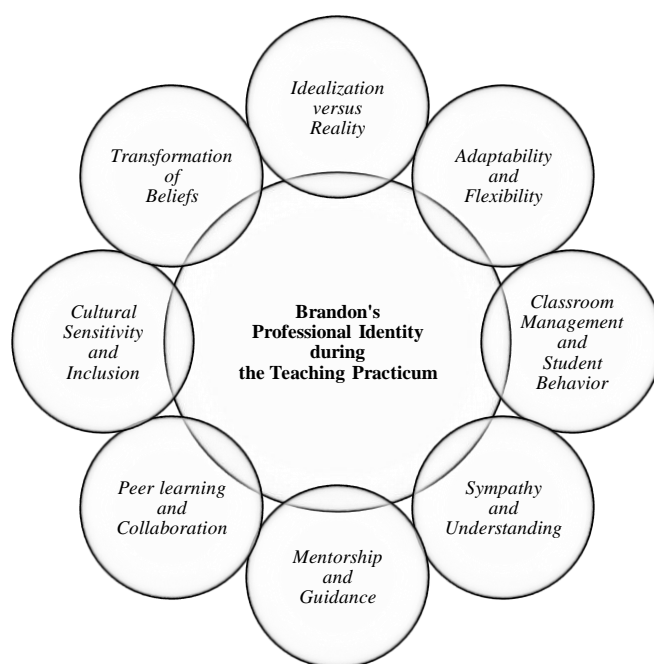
Idealization versus Reality

Adaptability and Flexibility

Classroom Management and Student Behavior

Sympathy and Understanding

Mentorship and Guidance

Peer learning and Collaboration

Cultural Sensitivity and Inclusion

Transformation of Beliefs

Brandon's Professional Identity during the Teaching Practicum